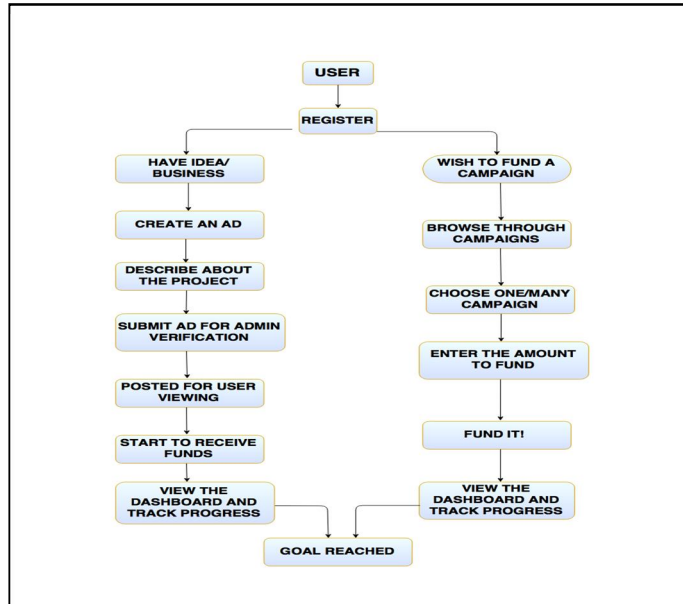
USER

REGISTER

HAVE IDEA/ BUSINESS

CREATE AN AD

DESCRIBE ABOUT THE PROJECT

SUBMIT AD FOR ADMIN VERIFICATION

POSTED FOR USER VIEWING

START TO RECEIVE FUNDS

VIEW THE DASHBOARD AND TRACK PROGRESS

WISH TO FUND A CAMPAIGN

BROWSE THROUGH CAMPAIGNS

CHOOSE ONE/MANY CAMPAIGN

ENTER THE AMOUNT TO FUND

FUND IT!

VIEW THE DASHBOARD AND TRACK PROGRESS

GOAL REACHED